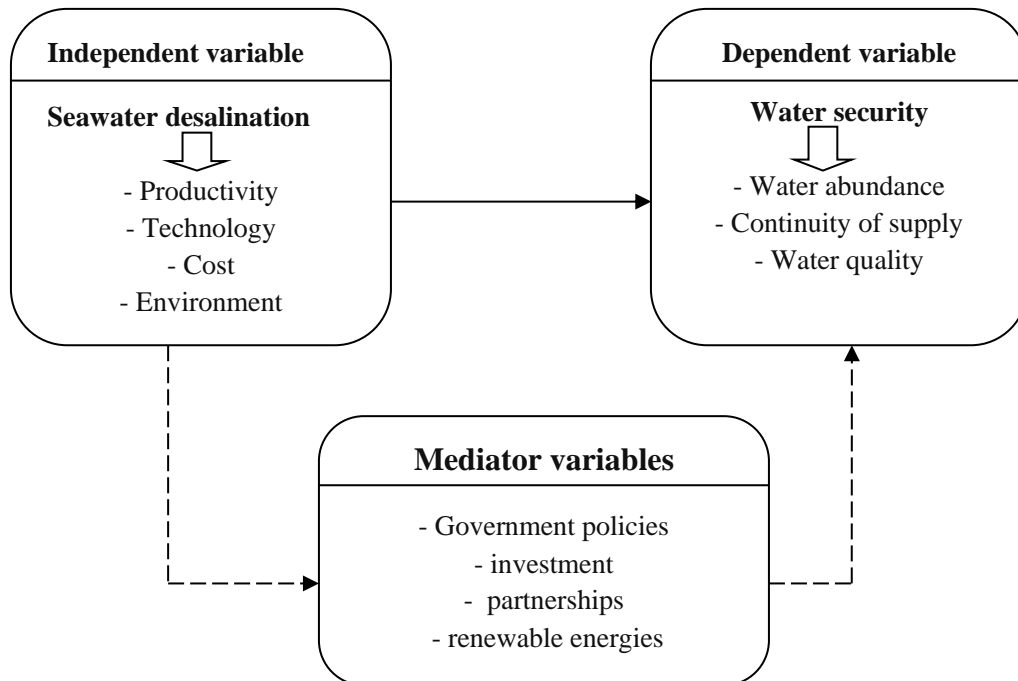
Independent variable

Seawater desalination

- Productivity
- Technology
- Cost
- Environment

Dependent variable

Water security

- Water abundance
- Continuity of supply
- Water quality

Mediator variables

- Government policies
- investment
- partnerships
- renewable energies